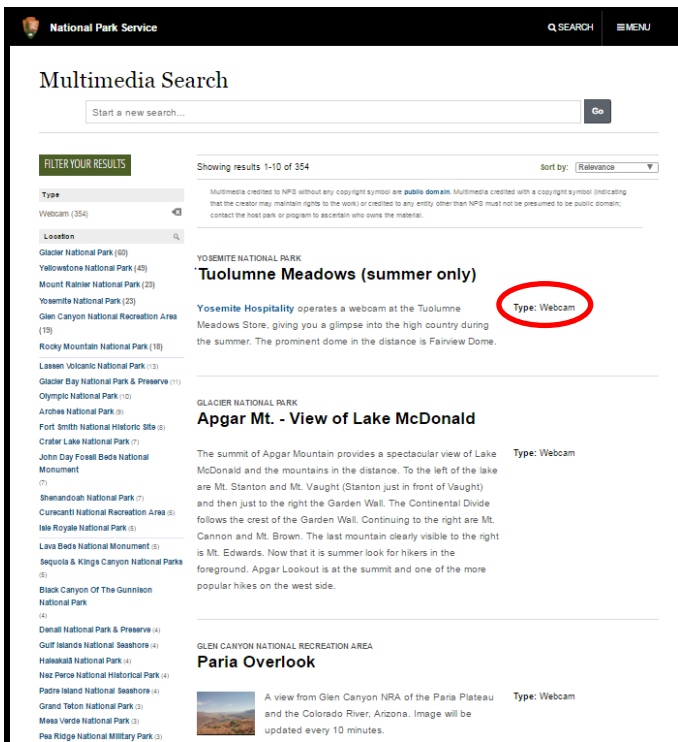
National Park Service

SEARCH

MENU

Multimedia Search

Start a new search...

Go

FILTER YOUR RESULTS

Type

Webcam (354)

Location

Glacier National Park (60)
Yellowstone National Park (49)
Mount Rainier National Park (23)
Yosemite National Park (23)
Glen Canyon National Recreation Area (19)
Rocky Mountain National Park (18)
Lassen Volcanic National Park (13)
Glacier Bay National Park & Preserve (11)
Olympic National Park (10)
Arches National Park (9)
Fort Smith National Historic Site (8)
Crater Lake National Park (7)
John Day Fossil Beds National Monument (7)
Shenandoah National Park (7)
Curecanti National Recreation Area (6)
Isle Royale National Park (6)
Lava Beds National Monument (5)
Sequoia & Kings Canyon National Parks (5)
Black Canyon Of The Gunnison National Park (4)
Denali National Park & Preserve (4)
Gulf Islands National Seashore (4)
Haleakalā National Park (4)
Nez Perce National Historical Park (4)
Padre Island National Seashore (4)
Grand Teton National Park (3)
Mesa Verde National Park (3)
Pea Ridge National Military Park (3)

Showing results 1-10 of 354

Sort by: Relevance

Multimedia credited to NPS without any copyright symbol are public domain. Multimedia credited with a copyright symbol (indicating that the creator may maintain rights to the work) or credited to any entity other than NPS must not be presumed to be public domain; contact the host park or program to ascertain who owns the material.

YOSEMITE NATIONAL PARK

Tuolumne Meadows (summer only)

Yosemite Hospitality operates a webcam at the Tuolumne Meadows Store, giving you a glimpse into the high country during the summer. The prominent dome in the distance is Fairview Dome.

Type: Webcam

GLACIER NATIONAL PARK

Apgar Mt. - View of Lake McDonald

The summit of Apgar Mountain provides a spectacular view of Lake McDonald and the mountains in the distance. To the left of the lake are Mt. Stanton and Mt. Vaught (Stanton just in front of Vaught) and then just to the right the Garden Wall. The Continental Divide follows the crest of the Garden Wall. Continuing to the right are Mt. Cannon and Mt. Brown. The last mountain clearly visible to the right is Mt. Edwards. Now that it is summer look for hikers in the foreground. Apgar Lookout is at the summit and one of the more popular hikes on the west side.

Type: Webcam

GLEN CANYON NATIONAL RECREATION AREA

Paria Overlook

A view from Glen Canyon NRA of the Paria Plateau and the Colorado River, Arizona. Image will be updated every 10 minutes.

Type: Webcam